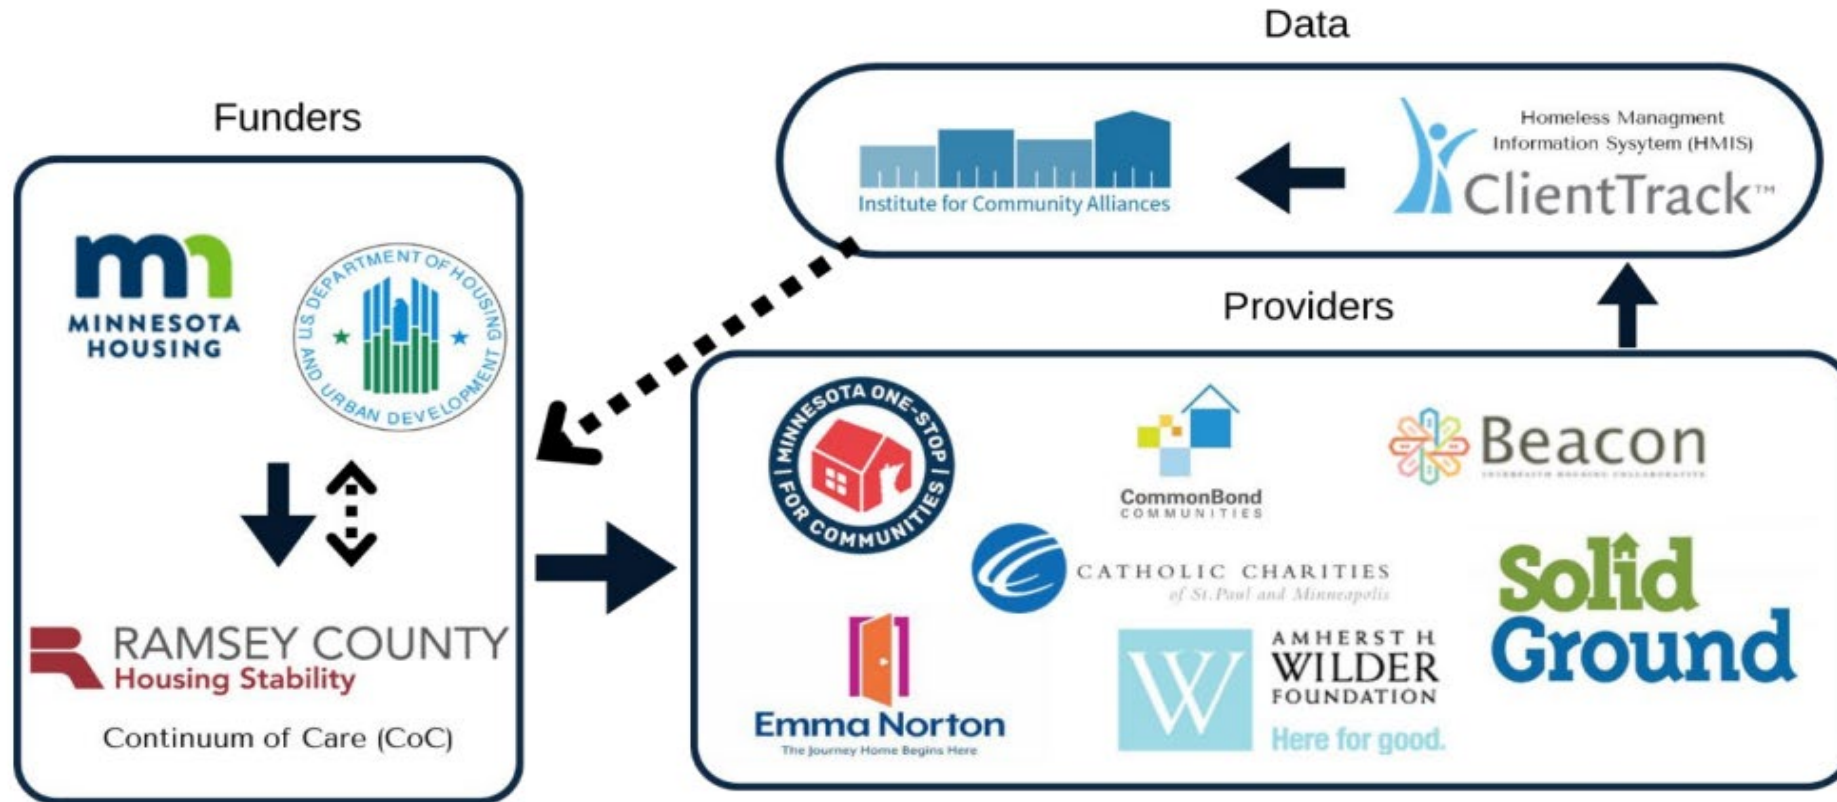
Data

Institute for Community Alliances

Homeless Managment Information Sysytem (HMIS)

ClientTrack™

Funders

mn MINNESOTA HOUSING

US DEPARTMENT OF HOUSING AND URBAN DEVELOPMENT

RAMSEY COUNTY Housing Stability

Continuum of Care (CoC)

Providers

MINNESOTA ONE-STOP FOR COMMUNITIES

CommonBond COMMUNITIES

Beacon INTERFAITH HOUSING COLLABORATIVE

CATHOLIC CHARITIES of St. Paul and Minneapolis

Solid Ground

Emma Norton The Journey Home Begins Here

W AMHERST H WILDER FOUNDATION Here for good.